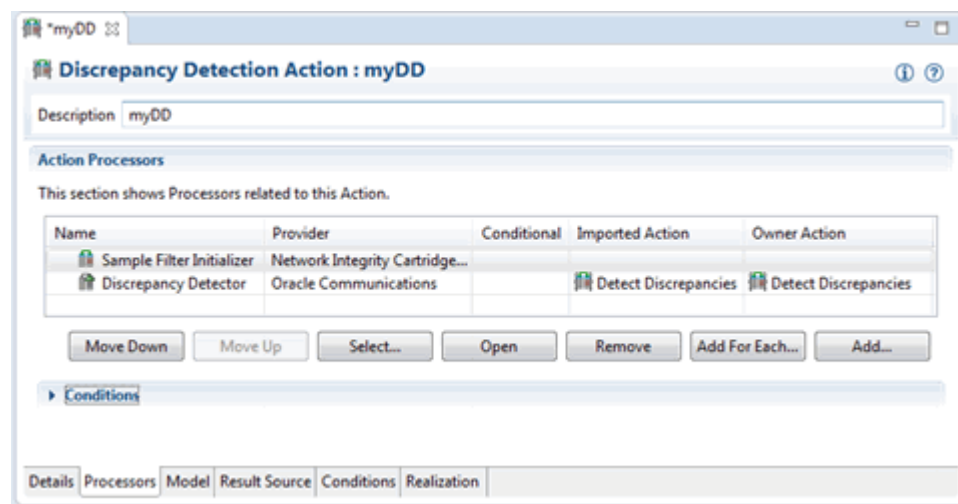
*myDD

Discrepancy Detection Action : myDD

Description myDD

Action Processors

This section shows Processors related to this Action.

| Name | Provider | Conditional | Imported Action | Owner Action |
|---|---|---|---|---|
| Sample Filter Initializer | Network Integrity Cartridge... | | | |
| Discrepancy Detector | Oracle Communications | | Detect Discrepancies | Detect Discrepancies |

Move Down Move Up Select... Open Remove Add For Each... Add...

Conditions

Details Processors Model Result Source Conditions Realization